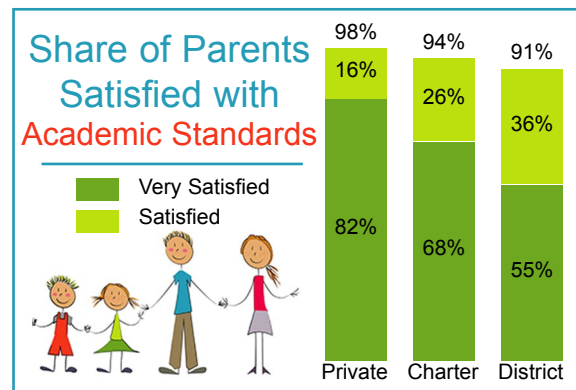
Share of Parents Satisfied with Academic Standards

Very Satisfied

Satisfied

| | Private | Charter | District |
|---|---|---|---|
| Total | 98% | 94% | 91% |
| Satisfied | 16% | 26% | 36% |
| Very Satisfied | 82% | 68% | 55% |